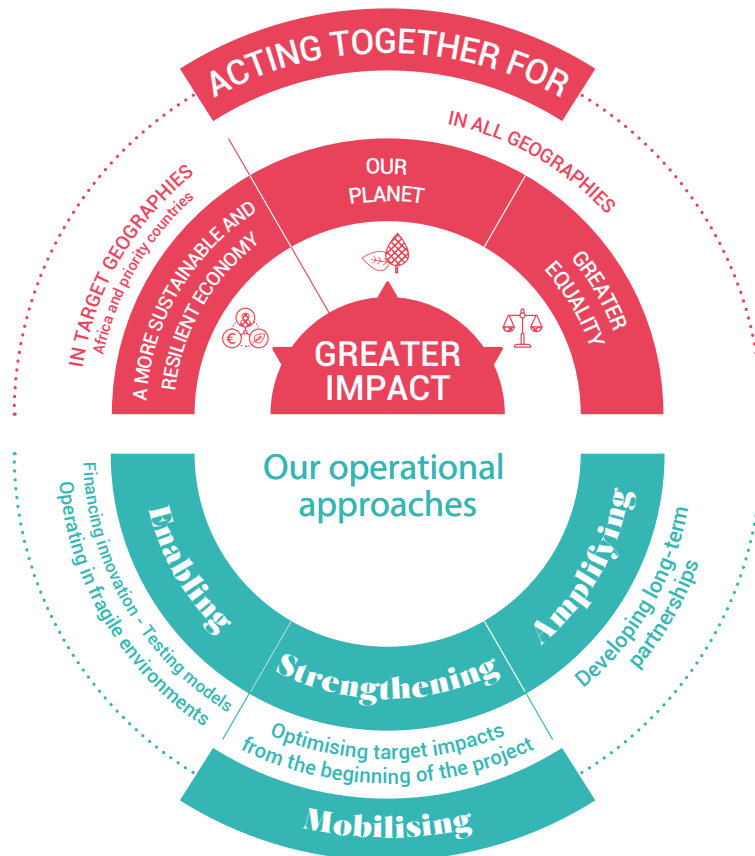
ACTING TOGETHER FOR

IN TARGET GEOGRAPHIES
Africa and priority countries

IN ALL GEOGRAPHIES

OUR PLANET

A MORE SUSTAINABLE AND RESILIENT ECONOMY

GREATER EQUALITY

GREATER IMPACT

Our operational approaches

Enabling

Financing innovation - Testing models
Operating in fragile environments

Strengthening

Amplifying

Developing long-term partnerships

Optimising target impacts from the beginning of the project

Mobilising